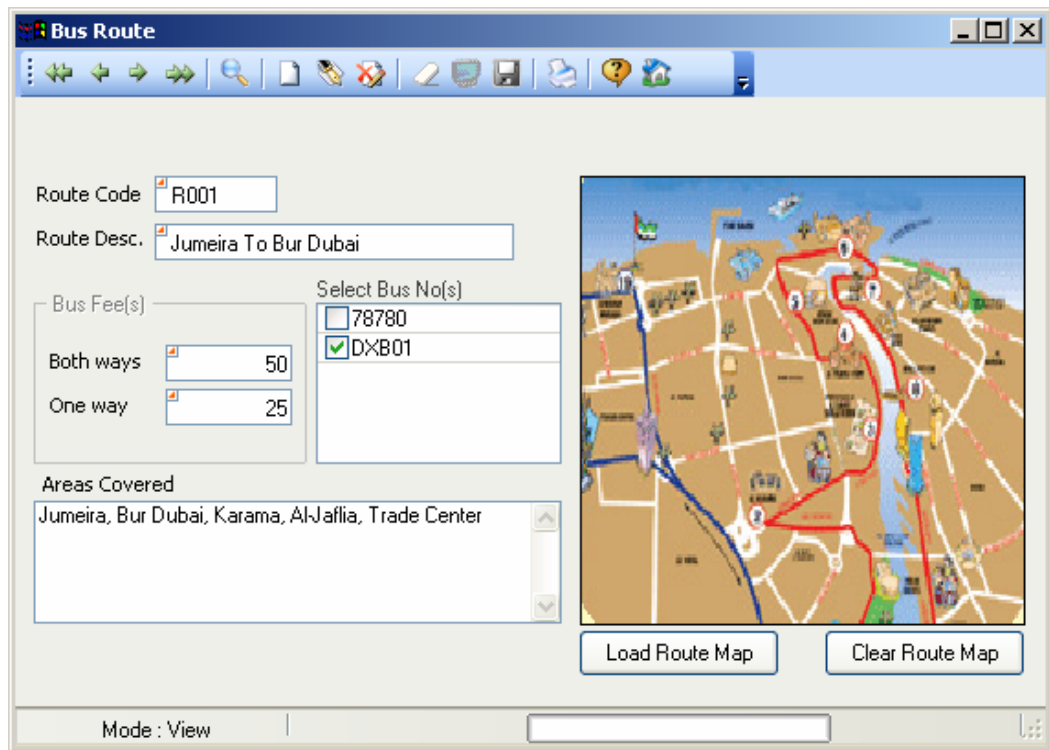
Bus Route

Route Code R001
Route Desc. Jumeira To Bur Dubai

Bus Fee(s)
Both ways 50
One way 25

Select Bus No(s)
78780
DXB01

Areas Covered
Jumeira, Bur Dubai, Karama, Al-Jaflia, Trade Center

Load Route Map
Clear Route Map

Mode : View